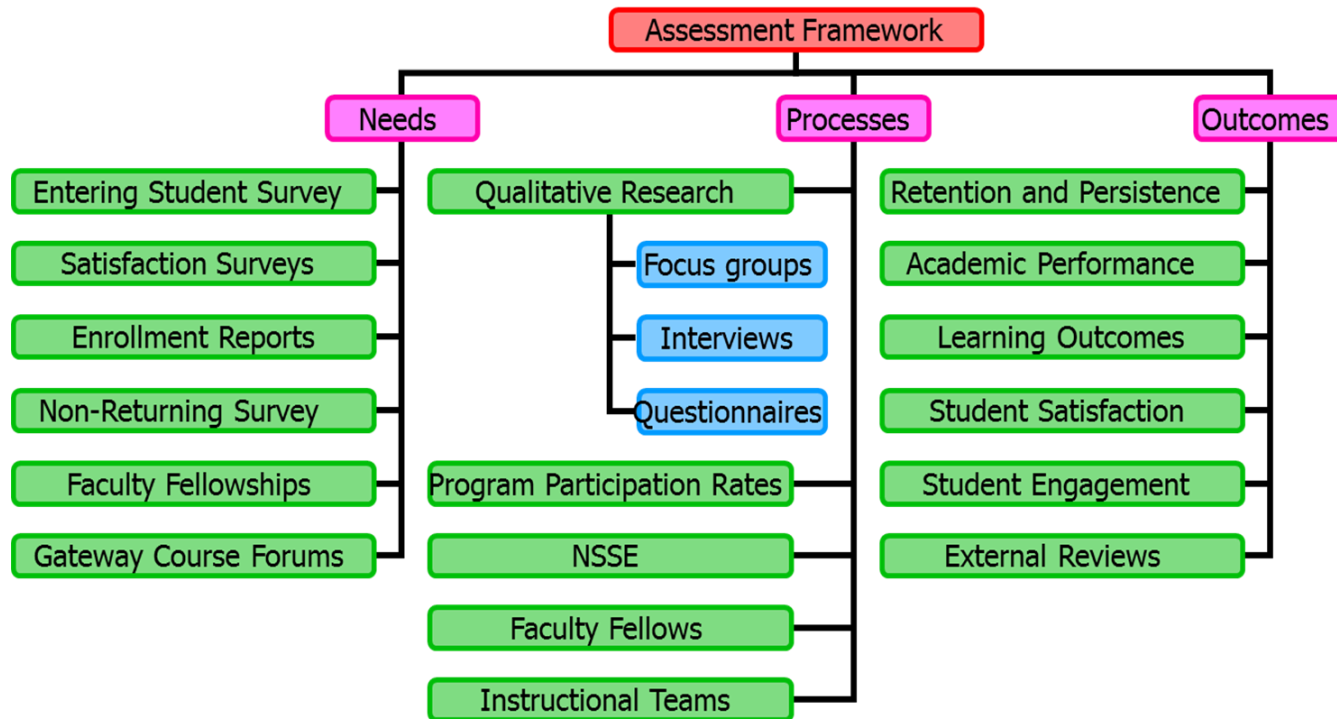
Assessment Framework

Needs

Entering Student Survey

Satisfaction Surveys

Enrollment Reports

Non-Returning Survey

Faculty Fellowships

Gateway Course Forums

Processes

Qualitative Research

Focus groups

Interviews

Questionnaires

Program Participation Rates

NSSE

Faculty Fellows

Instructional Teams

Outcomes

Retention and Persistence

Academic Performance

Learning Outcomes

Student Satisfaction

Student Engagement

External Reviews